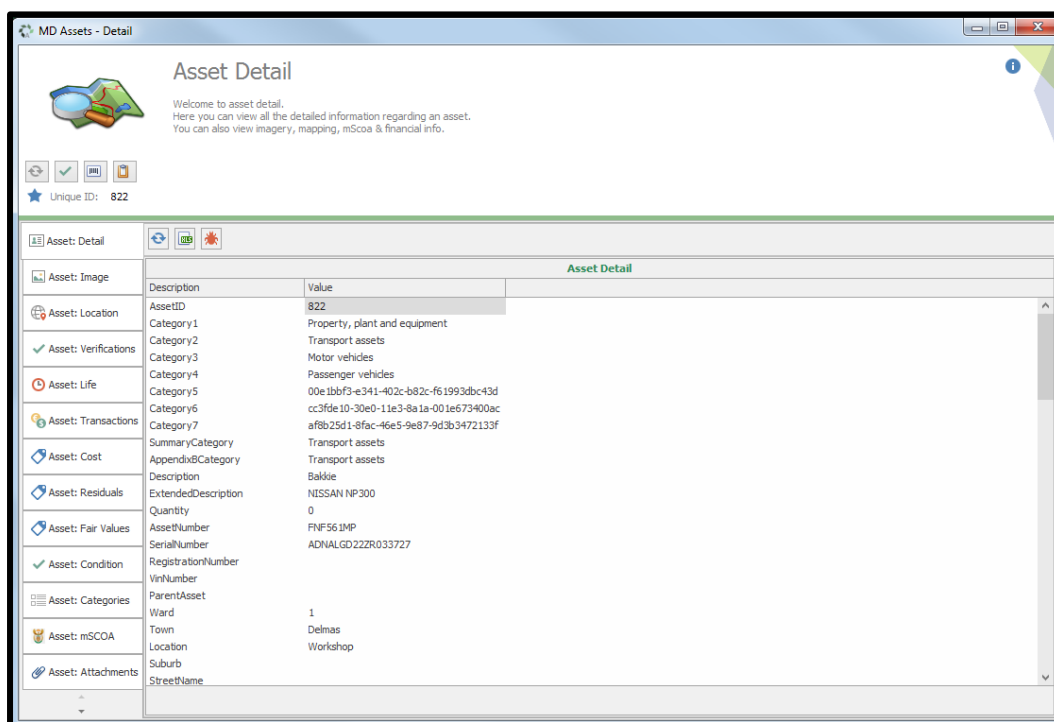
MD Assets - Detail

Asset Detail

Welcome to asset detail.
Here you can view all the detailed information regarding an asset.
You can also view imagery, mapping, mScoa & financial info.

Unique ID: 822

Asset: Detail
Asset: Image
Asset: Location
Asset: Verifications
Asset: Life
Asset: Transactions
Asset: Cost
Asset: Residuals
Asset: Fair Values
Asset: Condition
Asset: Categories
Asset: mSCOA
Asset: Attachments

Asset Detail

| Description | Value |
|---|---|
| AssetID | 822 |
| Category1 | Property, plant and equipment |
| Category2 | Transport assets |
| Category3 | Motor vehicles |
| Category4 | Passenger vehicles |
| Category5 | 00e1bbf3-e341-402c-b82c-f61993dbc43d |
| Category6 | cc3fde10-30e0-11e3-8a1a-001e673400ac |
| Category7 | af8b25d1-8fac-46e5-9e87-9d3b3472133f |
| SummaryCategory | Transport assets |
| AppendixBCategory | Transport assets |
| Description | Bakkie |
| ExtendedDescription | NISSAN NP300 |
| Quantity | 0 |
| AssetNumber | FNF561MP |
| SerialNumber | ADNALGD22ZR033727 |
| RegistrationNumber | |
| VinNumber | |
| ParentAsset | |
| Ward | 1 |
| Town | Delmas |
| Location | Workshop |
| Suburb | |
| StreetName | |